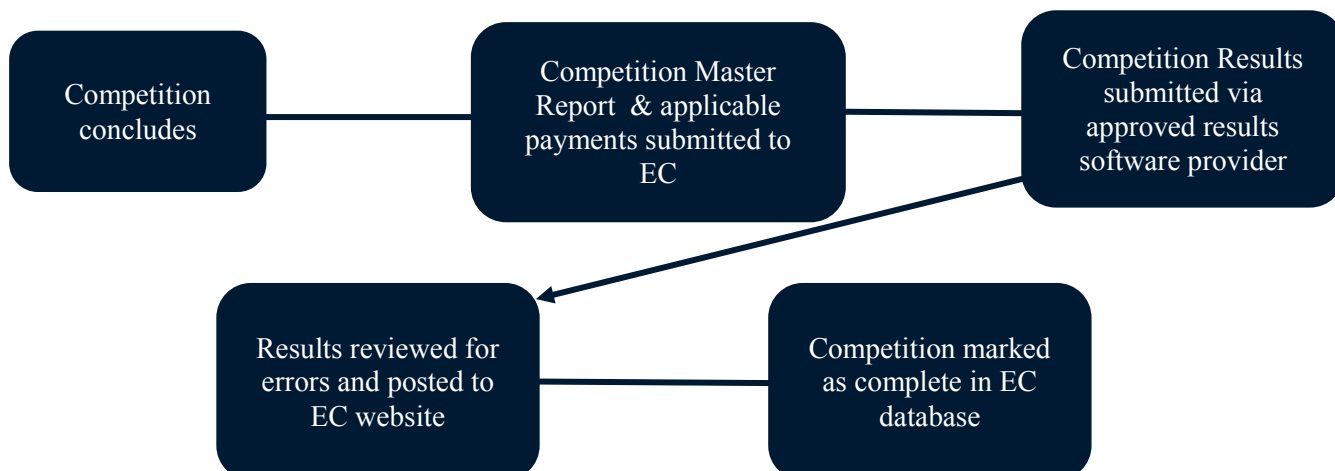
Competition concludes

Competition Master Report & applicable payments submitted to EC

Competition Results submitted via approved results software provider

Results reviewed for errors and posted to EC website

Competition marked as complete in EC database